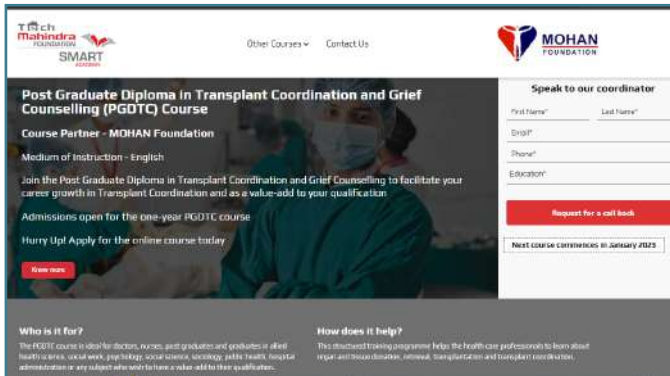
TECH Mahindra FOUNDATION SMART ACADEMY

Other Courses ⌄ Contact Us

MOHAN FOUNDATION

Post Graduate Diploma in Transplant Coordination and Grief Counselling (PGDTC) Course

Course Partner - MOHAN Foundation

Medium of Instruction - English

Join the Post Graduate Diploma in Transplant Coordination and Grief Counselling to facilitate your career growth in Transplant Coordination and as a value-add to your qualification

Admissions open for the one-year PGDTC course

Hurry Up! Apply for the online course today

Know more

Speak to our coordinator

First Name* Last Name*

Email*

Phone*

Education*

Request for a call back

Next course commences in January 2023

Who is it for?

The PGDTC course is ideal for doctors, nurses, post graduates and graduates in allied health science, social work, psychology, social science, sociology, public health, hospital administration or any subject who wish to have a value-add to their qualification.

How does it help?

This structured training programme helps the health care professionals to learn about organ and tissue donation, retrieval, transplantation and transplant coordination.